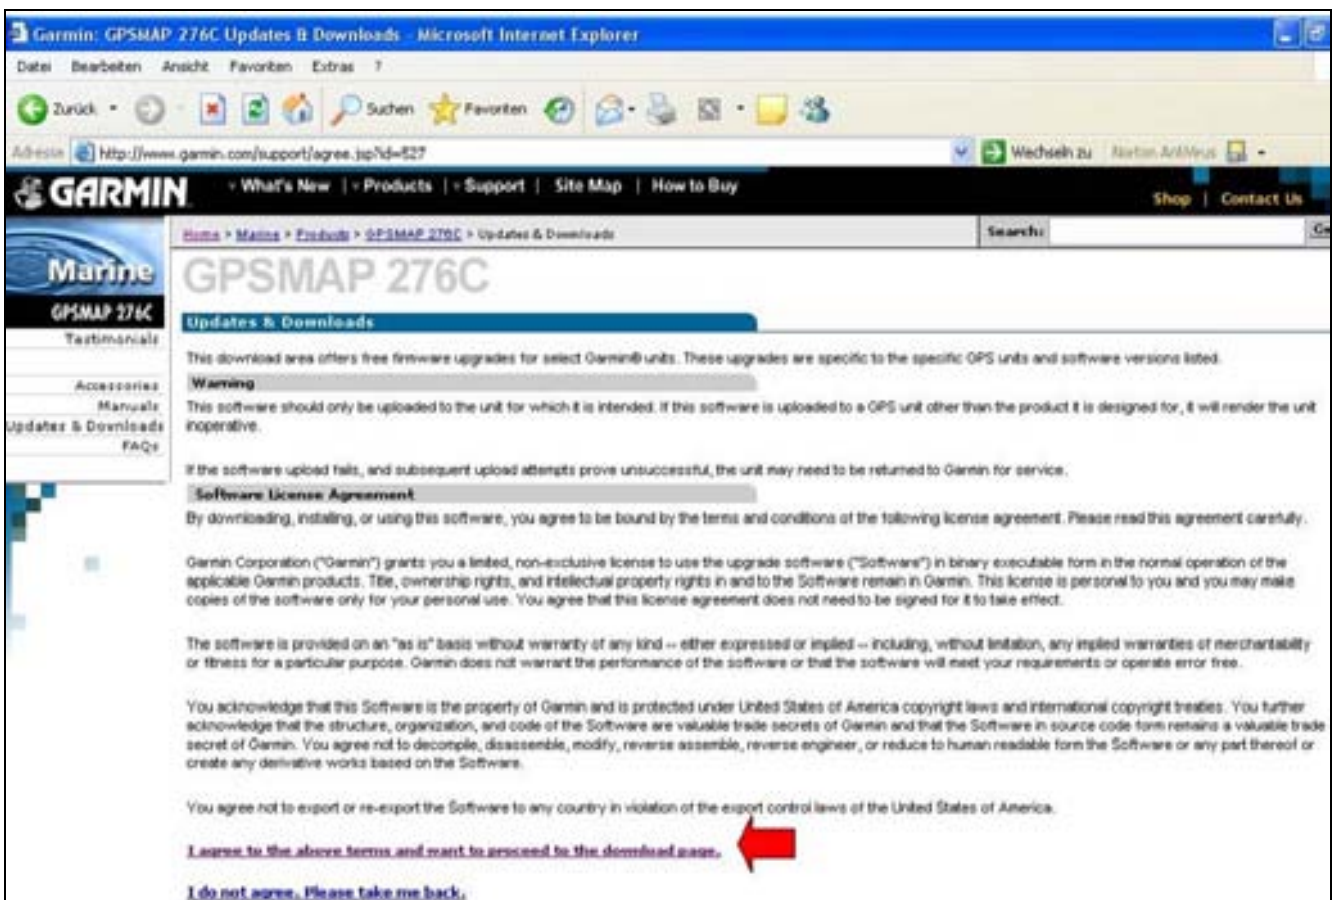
Garmin: GPSMAP 276C Updates & Downloads - Microsoft Internet Explorer

Datei Bearbeiten Ansicht Favoriten Extras ?

Zurück Suchen Favoriten

Adresse http://www.garmin.com/support/agree.jsp?id=527 Wechseln zu Norton AntiVirus

GARMIN

What's New | Products | Support | Site Map | How to Buy

Shop | Contact Us

Home > Marine > Products > GPSMAP 276C > Updates & Downloads

Search:

Marine

GPSMAP 276C

Testimonials

Accessories

Manuals

Updates & Downloads

FAQs

GPSMAP 276C

Updates & Downloads

This download area offers free firmware upgrades for select Garmin® units. These upgrades are specific to the specific GPS units and software versions listed.

Warning

This software should only be uploaded to the unit for which it is intended. If this software is uploaded to a GPS unit other than the product it is designed for, it will render the unit inoperative.

If the software upload fails, and subsequent upload attempts prove unsuccessful, the unit may need to be returned to Garmin for service.

Software License Agreement

By downloading, installing, or using this software, you agree to be bound by the terms and conditions of the following license agreement. Please read this agreement carefully.

Garmin Corporation ("Garmin") grants you a limited, non-exclusive license to use the upgrade software ("Software") in binary executable form in the normal operation of the applicable Garmin products. Title, ownership rights, and intellectual property rights in and to the Software remain in Garmin. This license is personal to you and you may make copies of the software only for your personal use. You agree that this license agreement does not need to be signed for it to take effect.

The software is provided on an "as is" basis without warranty of any kind -- either expressed or implied -- including, without limitation, any implied warranties of merchantability or fitness for a particular purpose. Garmin does not warrant the performance of the software or that the software will meet your requirements or operate error free.

You acknowledge that this Software is the property of Garmin and is protected under United States of America copyright laws and international copyright treaties. You further acknowledge that the structure, organization, and code of the Software are valuable trade secrets of Garmin and that the Software in source code form remains a valuable trade secret of Garmin. You agree not to decompile, disassemble, modify, reverse assemble, reverse engineer, or reduce to human readable form the Software or any part thereof or create any derivative works based on the Software.

You agree not to export or re-export the Software to any country in violation of the export control laws of the United States of America.

I agree to the above terms and want to proceed to the download page.

I do not agree. Please take me back.